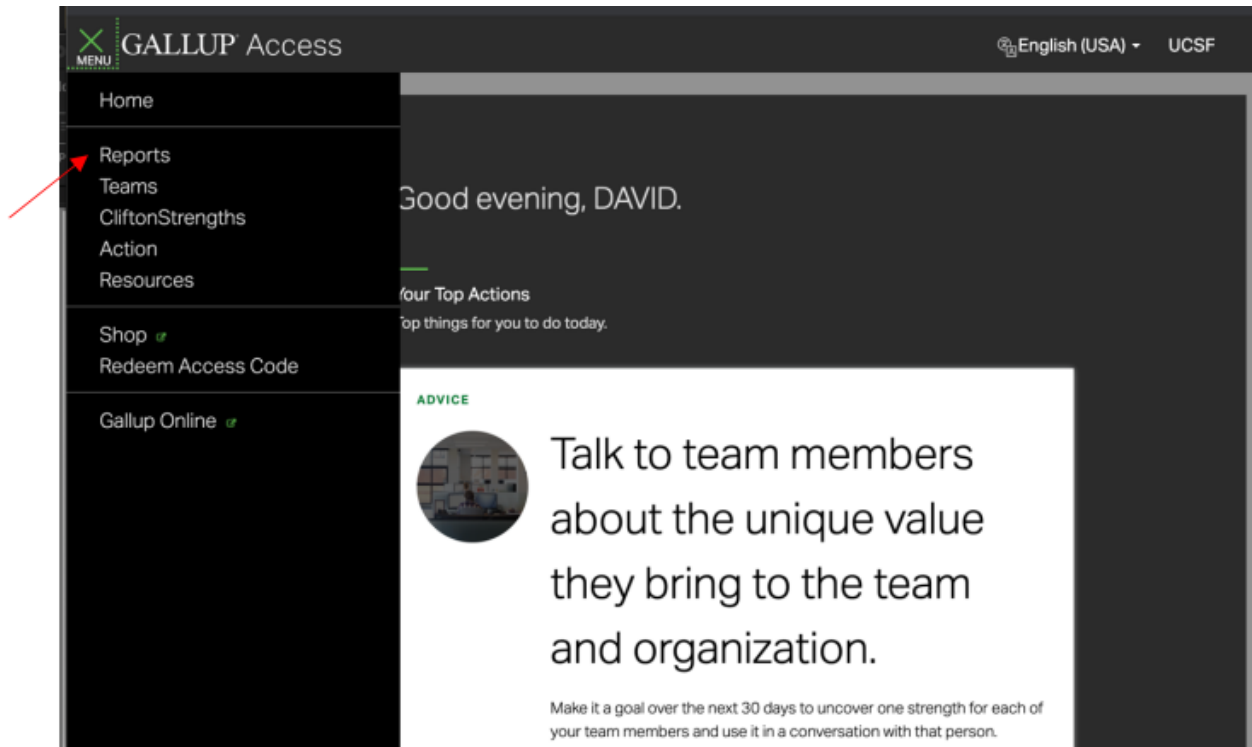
MENU GALLUP Access

English (USA) UCSF

Home

Reports
Teams
CliftonStrengths
Action
Resources

Shop
Redeem Access Code

Gallup Online

Good evening, DAVID.

Your Top Actions
Top things for you to do today.

ADVICE

Talk to team members about the unique value they bring to the team and organization.

Make it a goal over the next 30 days to uncover one strength for each of your team members and use it in a conversation with that person.